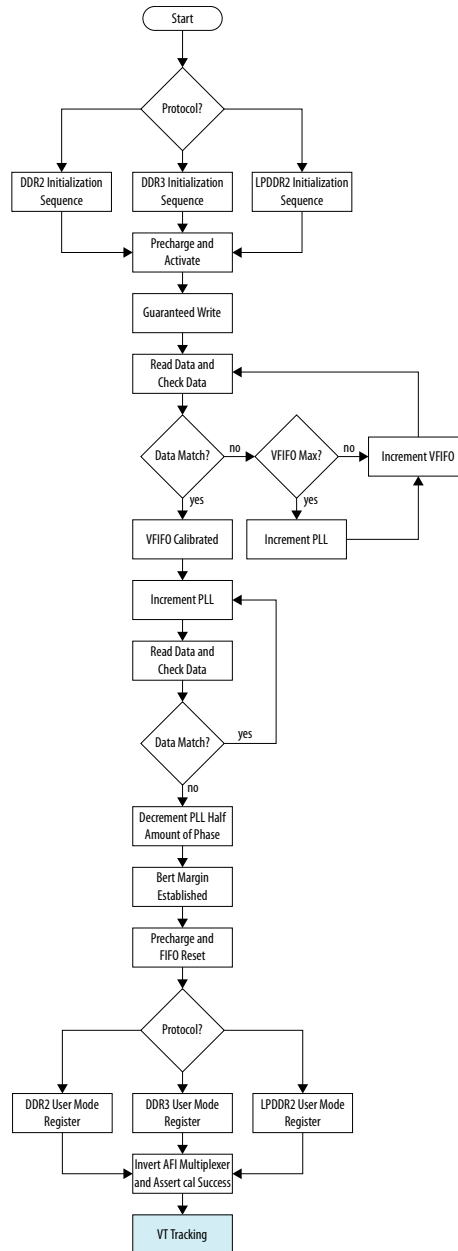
Start

Protocol?

DDR2 Initialization Sequence

DDR3 Initialization Sequence

LPDDR2 Initialization Sequence

Precharge and Activate

Guaranteed Write

Read Data and Check Data

Data Match?

no

VFIFO Max?

no

Increment VFIFO

yes

yes

VFIFO Calibrated

Increment PLL

Increment PLL

Read Data and Check Data

Data Match?

yes

no

Decrement PLL Half Amount of Phase

Bert Margin Established

Precharge and FIFO Reset

Protocol?

DDR2 User Mode Register

DDR3 User Mode Register

LPDDR2 User Mode Register

Invert AFI Multiplexer and Assert cal Success

VT Tracking